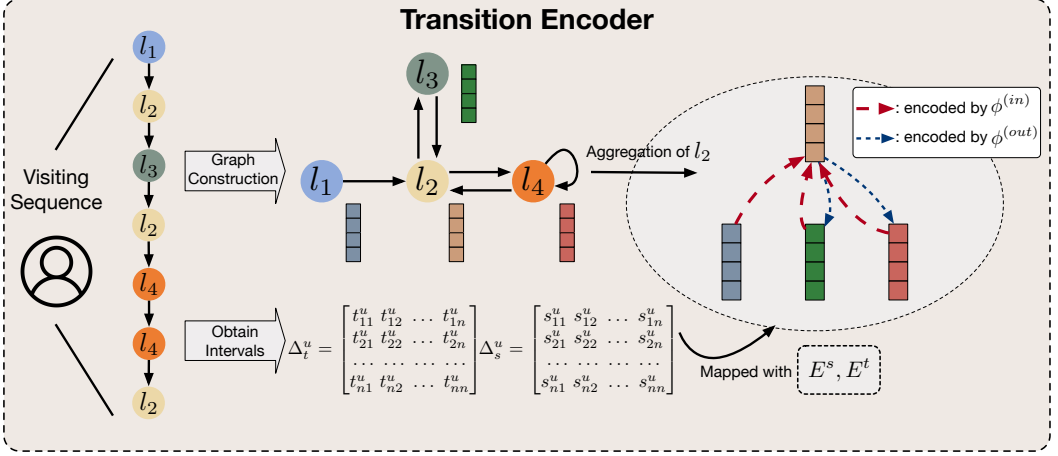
Transition Encoder

$l_1$
$l_2$
$l_3$
$l_2$
$l_4$
$l_4$
$l_2$

Visiting Sequence

Graph Construction

$l_3$
$l_1$
$l_2$
$l_4$

Aggregation of $l_2$

: encoded by $\phi^{(in)}$
: encoded by $\phi^{(out)}$

Obtain Intervals

$\Delta_t^u = \begin{bmatrix} t_{11}^u & t_{12}^u & \dots & t_{1n}^u \\ t_{21}^u & t_{22}^u & \dots & t_{2n}^u \\ \dots & \dots & \dots & \dots \\ t_{n1}^u & t_{n2}^u & \dots & t_{nn}^u \end{bmatrix}$ $\Delta_s^u = \begin{bmatrix} s_{11}^u & s_{12}^u & \dots & s_{1n}^u \\ s_{21}^u & s_{22}^u & \dots & s_{2n}^u \\ \dots & \dots & \dots & \dots \\ s_{n1}^u & s_{n2}^u & \dots & s_{nn}^u \end{bmatrix}$

Mapped with $E^s, E^t$